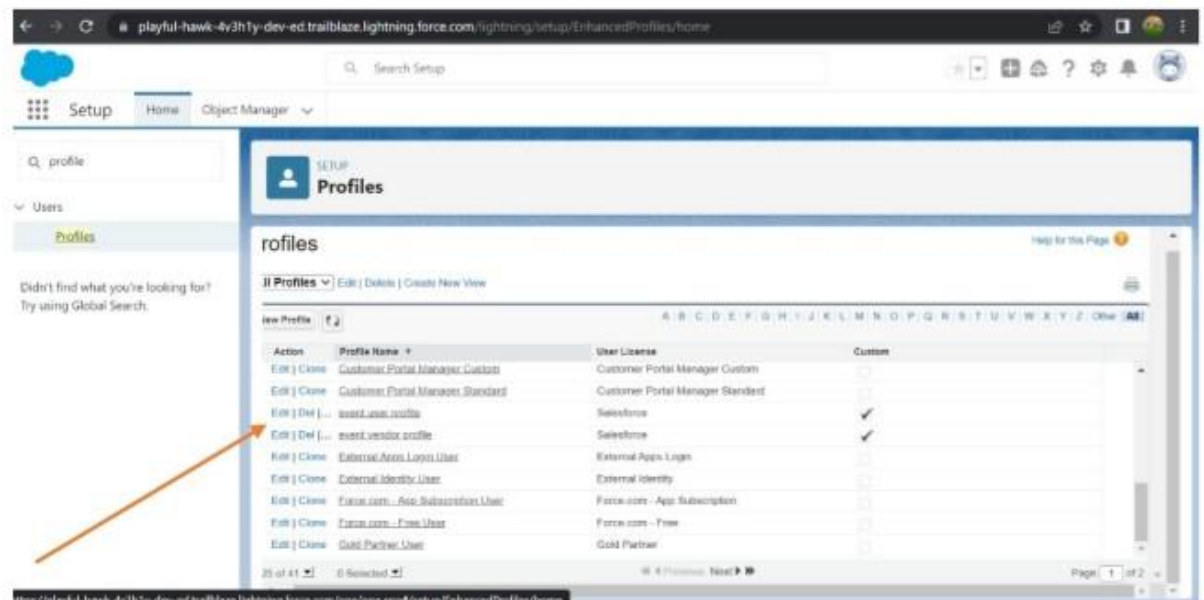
playful-hawk-4v3h1y-dev-ed.trailblaze.lightning.force.com/lightning/setup/EnhancedProfiles/home

Search Setup

Setup Home Object Manager

profile

Users

Profiles

Didn't find what you're looking for? Try using Global Search.

SETUP
Profiles

rofiles

Help for this Page

ll Profiles Edit | Delete | Create New View

iew Profile

A B C D E F G H I J K L M N O P Q R S T U V W X Y Z Other All

| Action | Profile Name ↑ | User License | Custom |
|---|---|---|---|
| Edit \| Clone | Customer Portal Manager Custom | Customer Portal Manager Custom | |
| Edit \| Clone | Customer Portal Manager Standard | Customer Portal Manager Standard | |
| Edit \| Del \|... | event user profile | Salesforce | ✓ |
| Edit \| Del \|... | event vendor profile | Salesforce | ✓ |
| Edit \| Clone | External Apps Login User | External Apps Login | |
| Edit \| Clone | External Identity User | External Identity | |
| Edit \| Clone | Force.com - App Subscription User | Force.com - App Subscription | |
| Edit \| Clone | Force.com - Free User | Force.com - Free | |
| Edit \| Clone | Gold Partner User | Gold Partner | |

25 of 41 0 Selected ◄◄ Previous Next ►► Page 1 of 2

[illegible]